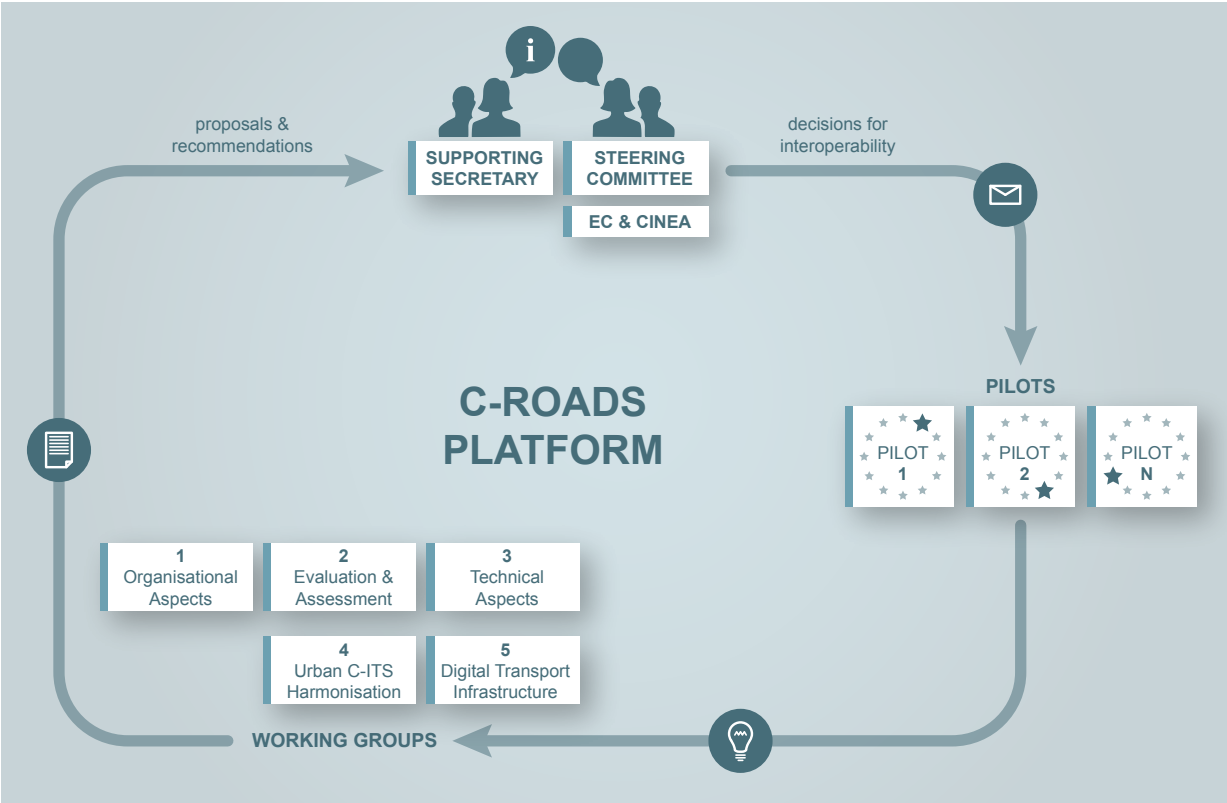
proposals & recommendations

SUPPORTING SECRETARY

STEERING COMMITTEE

EC & CINEA

decisions for interoperability

PILOTS

PILOT 1

PILOT 2

PILOT N

C-ROADS PLATFORM

1 Organisational Aspects

2 Evaluation & Assessment

3 Technical Aspects

4 Urban C-ITS Harmonisation

5 Digital Transport Infrastructure

WORKING GROUPS